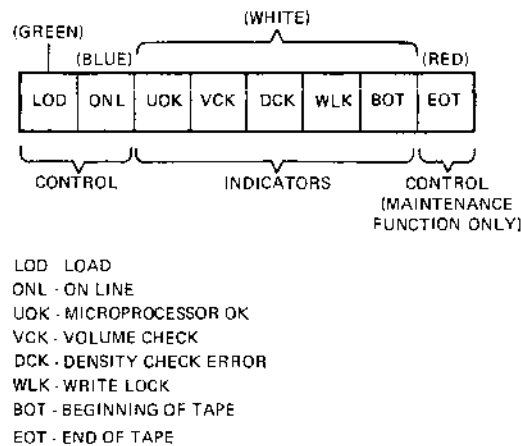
(WHITE)

(GREEN)

(BLUE)

(RED)

| LOD | ONL | UOK | VCK | DCK | WLK | BOT | EOT |
|---|---|---|---|---|---|---|---|

CONTROL

INDICATORS

CONTROL (MAINTENANCE FUNCTION ONLY)

LOD LOAD
ONL - ON LINE
UOK - MICROPROCESSOR OK
VCK - VOLUME CHECK
DCK - DENSITY CHECK ERROR
WLK - WRITE LOCK
BOT - BEGINNING OF TAPE
EOT - END OF TAPE